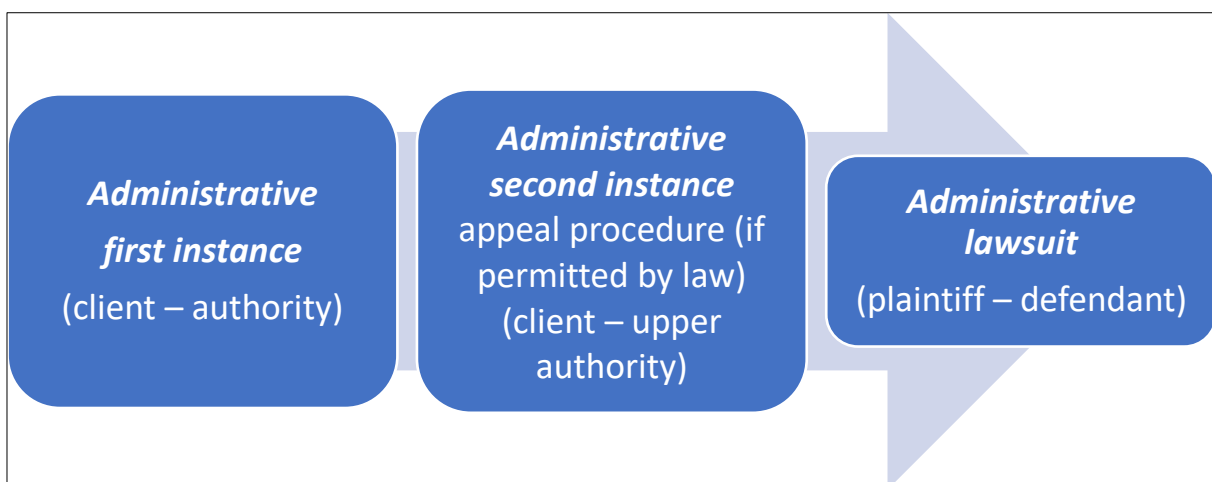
*Administrative first instance*
(client – authority)

*Administrative second instance*
appeal procedure (if permitted by law)
(client – upper authority)

*Administrative lawsuit*
(plaintiff – defendant)